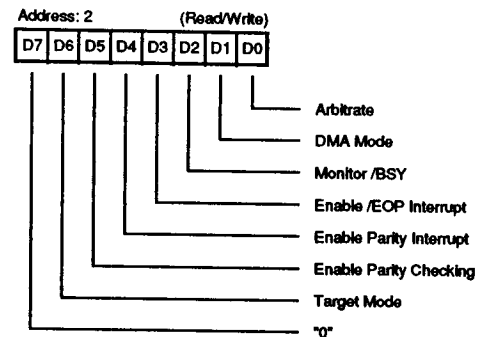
Address: 2 (Read/Write)

| D7 | D6 | D5 | D4 | D3 | D2 | D1 | D0 |
|---|---|---|---|---|---|---|---|

Arbitrate

DMA Mode

Monitor /BSY

Enable /EOP Interrupt

Enable Parity Interrupt

Enable Parity Checking

Target Mode

"0"